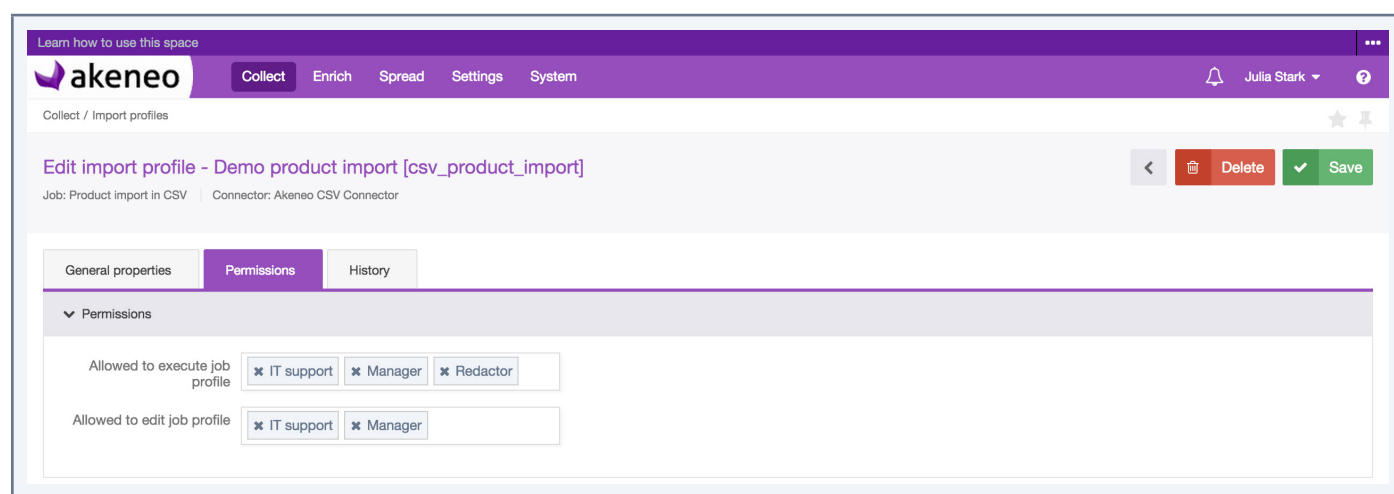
Learn how to use this space

akeneo

Collect Enrich Spread Settings System

Julia Stark

Collect / Import profiles

Edit import profile - Demo product import [csv_product_import]

Job: Product import in CSV | Connector: Akeneo CSV Connector

Delete Save

General properties Permissions History

Permissions

Allowed to execute job profile IT support Manager Redactor

Allowed to edit job profile IT support Manager